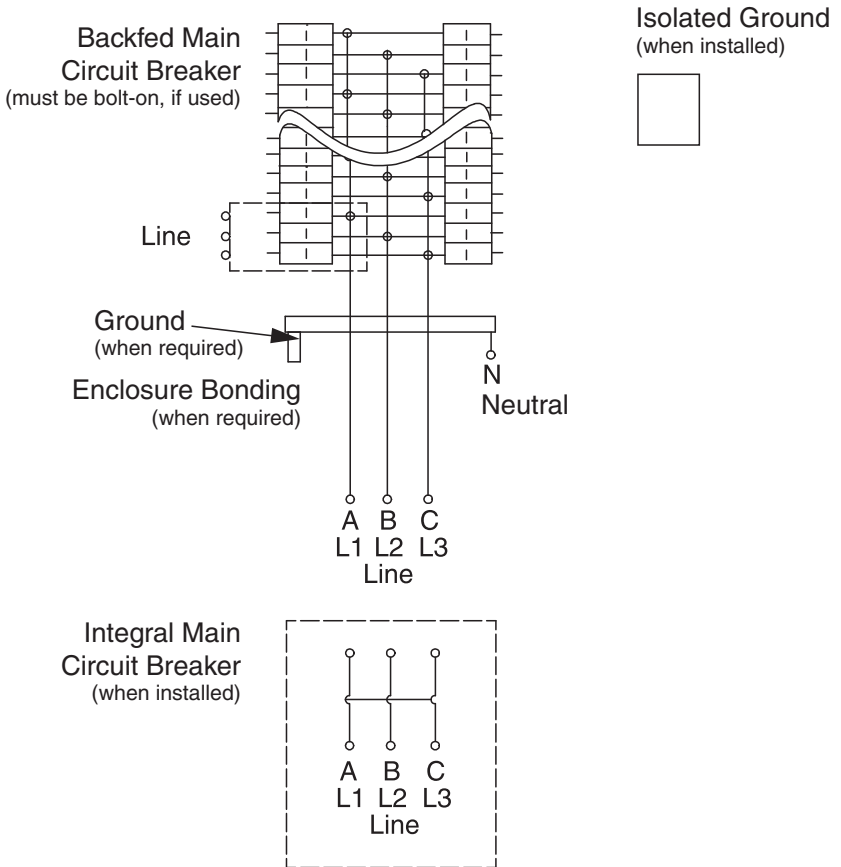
Backfed Main Circuit Breaker
(must be bolt-on, if used)

Isolated Ground
(when installed)

Line

Ground
(when required)

Enclosure Bonding
(when required)

N
Neutral

A B C
L1 L2 L3
Line

Integral Main Circuit Breaker
(when installed)

A B C
L1 L2 L3
Line